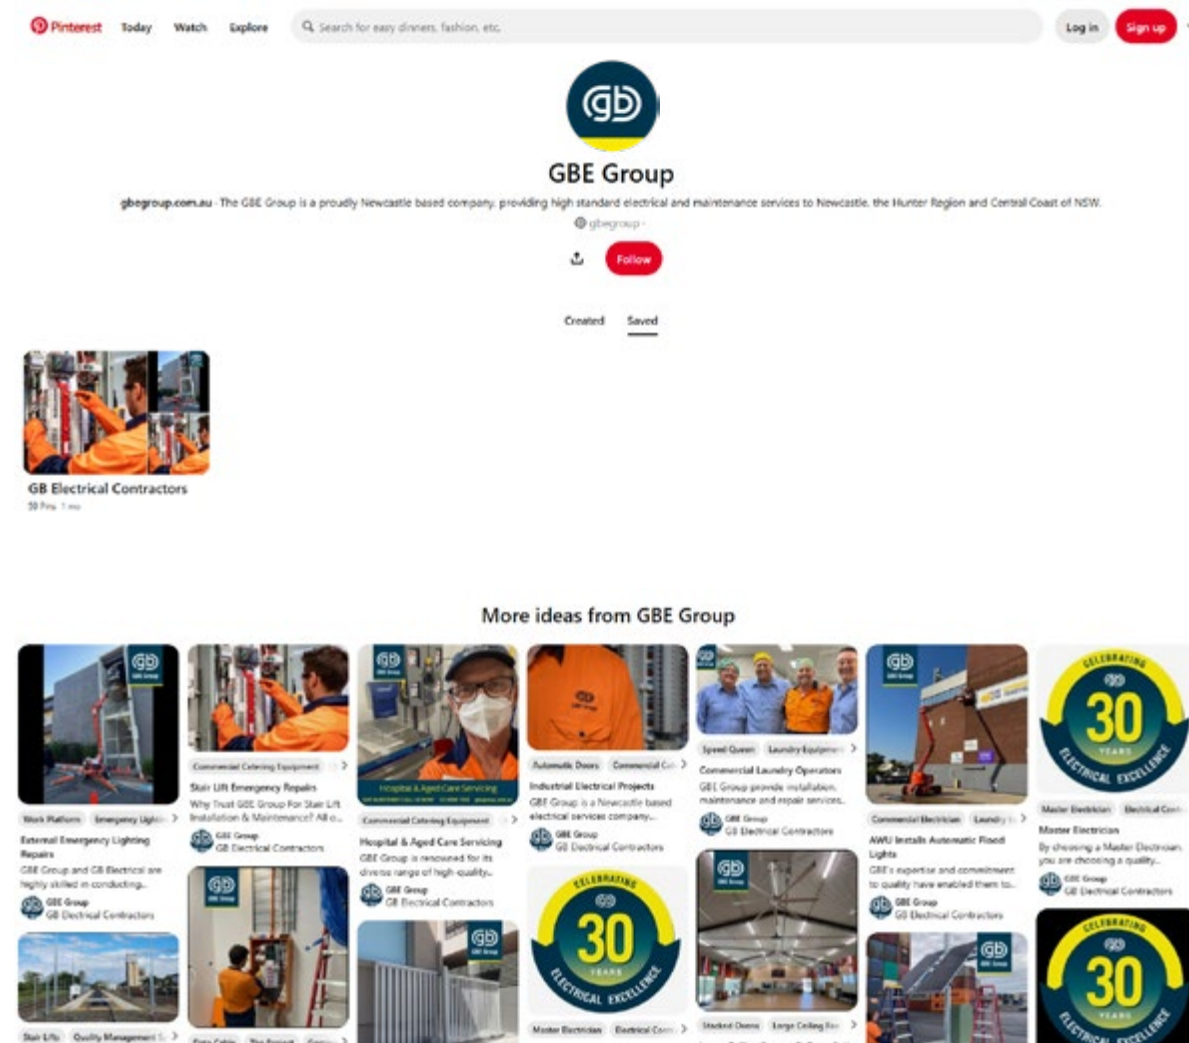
Pinterest Today Watch Explore

Search for easy dinners, fashion, etc.

Log in Sign up

gb

GBE Group

gbegroup.com.au · The GBE Group is a proudly Newcastle based company, providing high standard electrical and maintenance services to Newcastle, the Hunter Region and Central Coast of NSW.

gbegroup ·

Follow

Created Saved

GB Electrical Contractors

39 Pins 1 mo

More ideas from GBE Group

Work Platform Emergency Lighti...

External Emergency Lighting Repairs

GBE Group and GB Electrical are highly skilled in conducting...

GBE Group
GB Electrical Contractors

Stair Lifts Quality Management S...

Commercial Catering Equipment

Stair Lift Emergency Repairs

Why Trust GBE Group For Stair Lift Installation & Maintenance? All o...

GBE Group
GB Electrical Contractors

Hospital & Aged Care Servicing

Commercial Catering Equipment

Hospital & Aged Care Servicing

GBE Group is renowned for its diverse range of high-quality...

GBE Group
GB Electrical Contractors

Automatic Doors Commercial C...

Industrial Electrical Projects

GBE Group is a Newcastle based electrical services company...

GBE Group
GB Electrical Contractors

CELEBRATING 30 YEARS ELECTRICAL EXCELLENCE

Master Electrician Electrical Con...

Speed Queen Laundry Equipment

Commercial Laundry Operators

GBE Group provide installation, maintenance and repair services...

GBE Group
GB Electrical Contractors

Stacked Ovens Large Ceiling Fan

Commercial Electrician Laundry I...

AWU Installs Automatic Flood Lights

GBE's expertise and commitment to quality have enabled them to...

GBE Group
GB Electrical Contractors

CELEBRATING 30 YEARS ELECTRICAL EXCELLENCE

Master Electrician Electrical Cont...

Master Electrician

By choosing a Master Electrician you are choosing a quality...

GBE Group
GB Electrical Contractors

CELEBRATING 30 YEARS ELECTRICAL EXCELLENCE